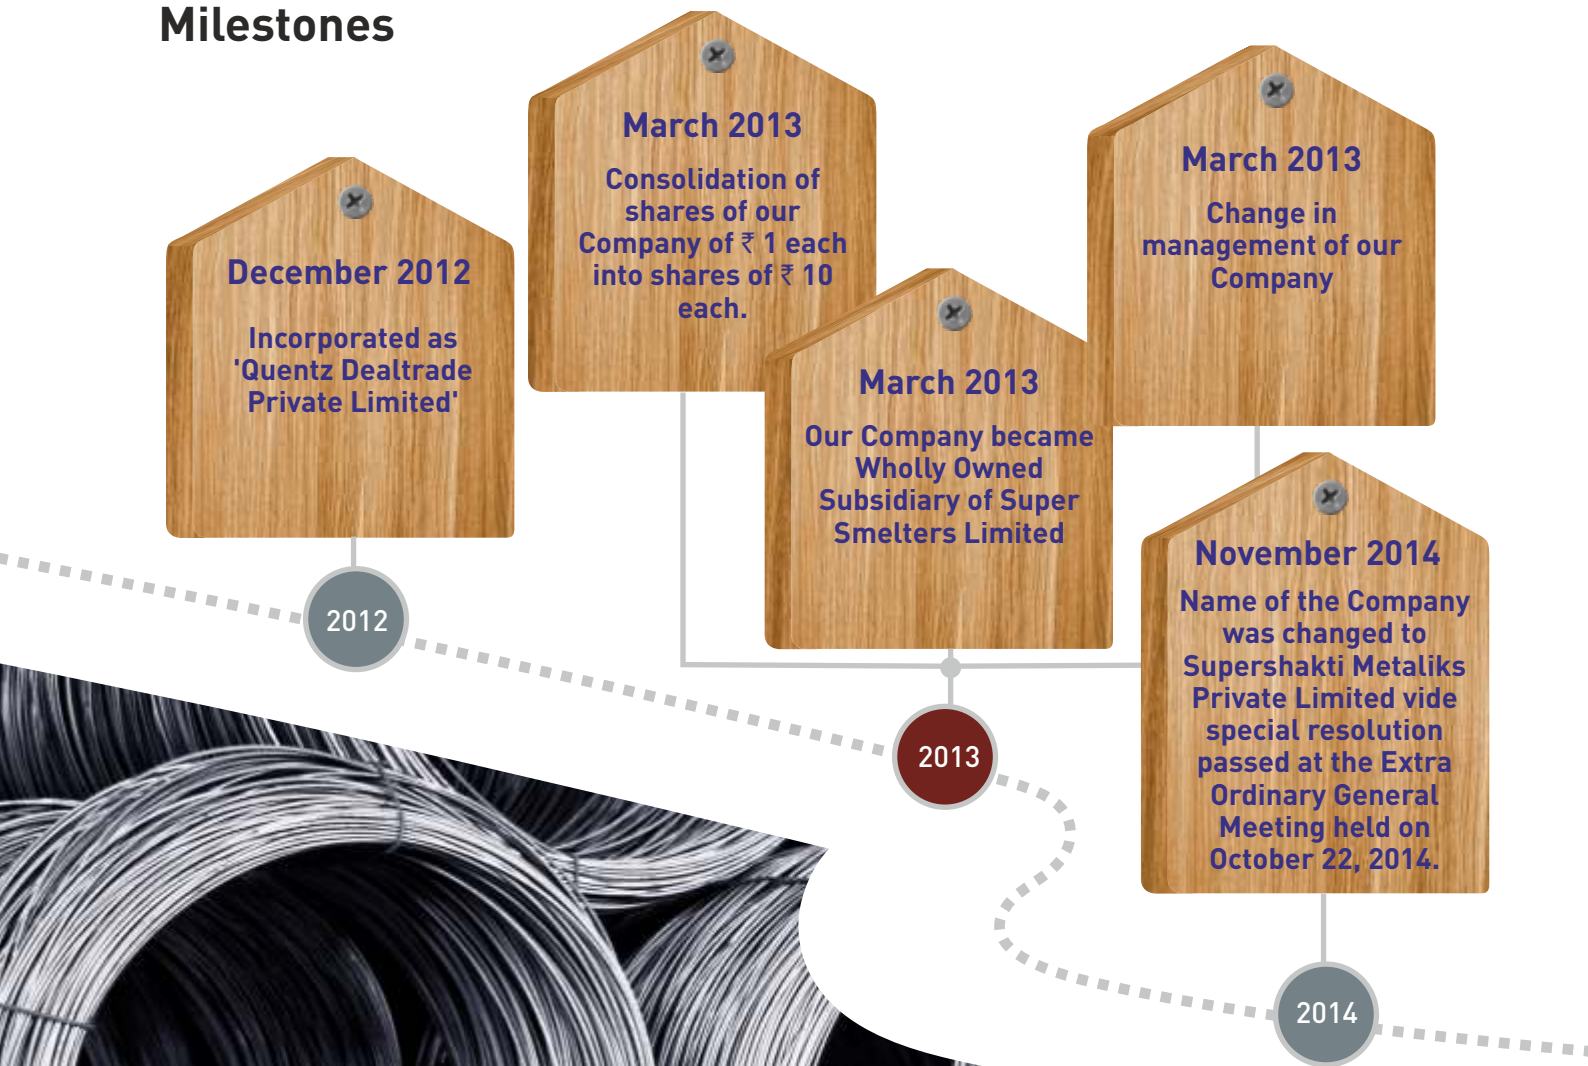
Milestones

December 2012

Incorporated as 'Quentz Dealtrade Private Limited'

2012

March 2013

Consolidation of shares of our Company of ₹ 1 each into shares of ₹ 10 each.

March 2013

Our Company became Wholly Owned Subsidiary of Super Smelters Limited

March 2013

Change in management of our Company

2013

November 2014

Name of the Company was changed to Supershakti Metaliks Private Limited vide special resolution passed at the Extra Ordinary General Meeting held on October 22, 2014.

2014